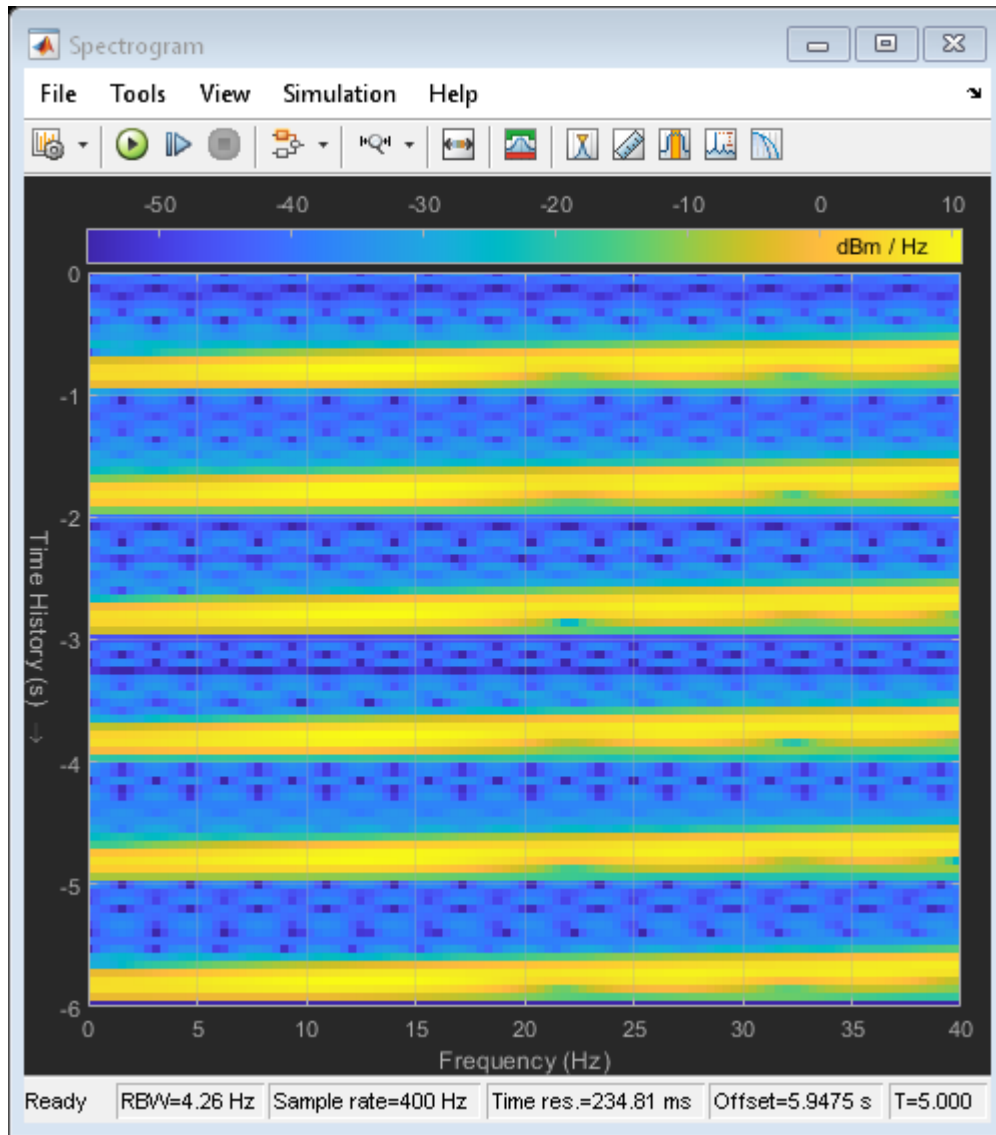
Spectrogram

File Tools View Simulation Help

-50 -40 -30 -20 -10 0 10

dBm / Hz

0
-1
-2
-3
-4
-5
-6

Time History (s) →

0 5 10 15 20 25 30 35 40

Frequency (Hz)

Ready | RBW=4.26 Hz | Sample rate=400 Hz | Time res.=234.81 ms | Offset=5.9475 s | T=5.000